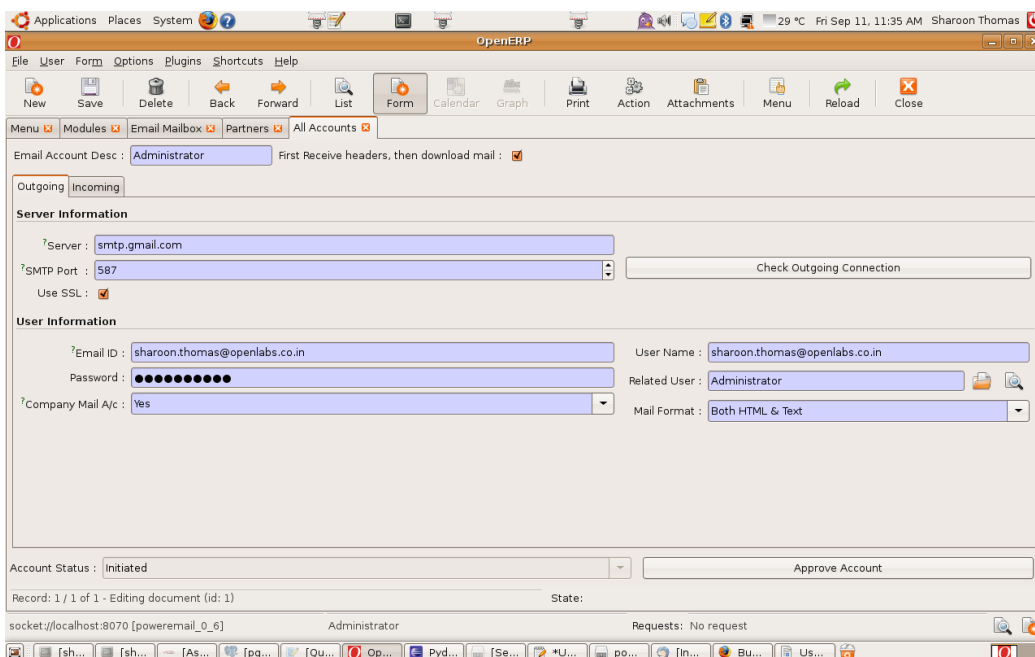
Applications Places System

29 °C Fri Sep 11, 11:35 AM Sharoon Thomas

OpenERP

File User Form Options Plugins Shortcuts Help

New Save Delete Back Forward List Form Calendar Graph Print Action Attachments Menu Reload Close

Menu Modules Email Mailbox Partners All Accounts

Email Account Desc : Administrator First Receive headers, then download mail :

Outgoing Incoming

Server Information

?Server : smtp.gmail.com

?SMTP Port : 587

Check Outgoing Connection

Use SSL :

User Information

?Email ID : sharoon.thomas@openlabs.co.in

User Name : sharoon.thomas@openlabs.co.in

Password : ●●●●●●●●●●

Related User : Administrator

?Company Mail A/c : Yes

Mail Format : Both HTML & Text

Account Status : Initiated

Approve Account

Record: 1 / 1 of 1 - Editing document (id: 1)

State:

socket://localhost:8070 [poweremail_0_6]

Administrator

Requests: No request

[sh... [sh... [As... [pg... [Ou... Op... Pyd... [Se... *U... po... [In... Bu... Us...